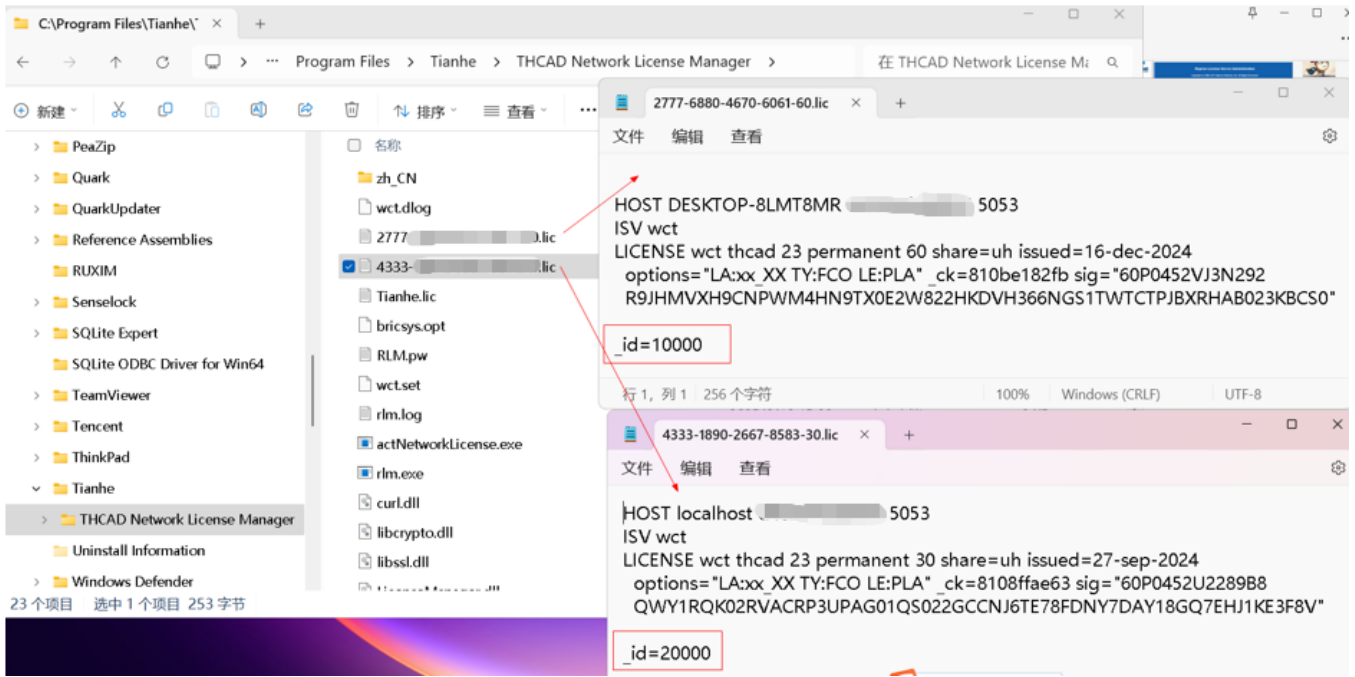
C:\Program Files\Tianhe\

Program Files > Tianhe > THCAD Network License Manager >

在 THCAD Network License Ma

新建 排序 查看

PeaZip
Quark
QuarkUpdater
Reference Assemblies
RUXIM
Senselock
SQLite Expert
SQLite ODBC Driver for Win64
TeamViewer
Tencent
ThinkPad
Tianhe
THCAD Network License Manager
Uninstall Information
Windows Defender

23 个项目 选中 1 个项目 253 字节

名称
zh_CN
wct.dlog
2777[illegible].lic
4333-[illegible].lic
Tianhe.lic
bricsys.opt
RLM.pw
wct.set
rlm.log
actNetworkLicense.exe
rlm.exe
curl.dll
libcrypto.dll
libssl.dll

2777-6880-4670-6061-60.lic

文件 编辑 查看

HOST DESKTOP-8LMT8MR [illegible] 5053
ISV wct
LICENSE wct thcad 23 permanent 60 share=uh issued=16-dec-2024
options="LA:xx_XX TY:FCO LE:PLA" _ck=810be182fb sig="60P0452VJ3N292
R9JHMVXH9CNPWM4HN9TX0E2W822HKDVH366NGS1TWTCTPJBXRHAB023KBCS0"

_id=10000

行 1, 列 1 256 个字符 100% Windows (CRLF) UTF-8

4333-1890-2667-8583-30.lic

文件 编辑 查看

HOST localhost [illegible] 5053
ISV wct
LICENSE wct thcad 23 permanent 30 share=uh issued=27-sep-2024
options="LA:xx_XX TY:FCO LE:PLA" _ck=8108ffae63 sig="60P0452U2289B8
QWY1RQK02RVACRP3UPAG01QS022GCCNJ6TE78FDNY7DAY18GQ7EHJ1KE3F8V"

_id=20000